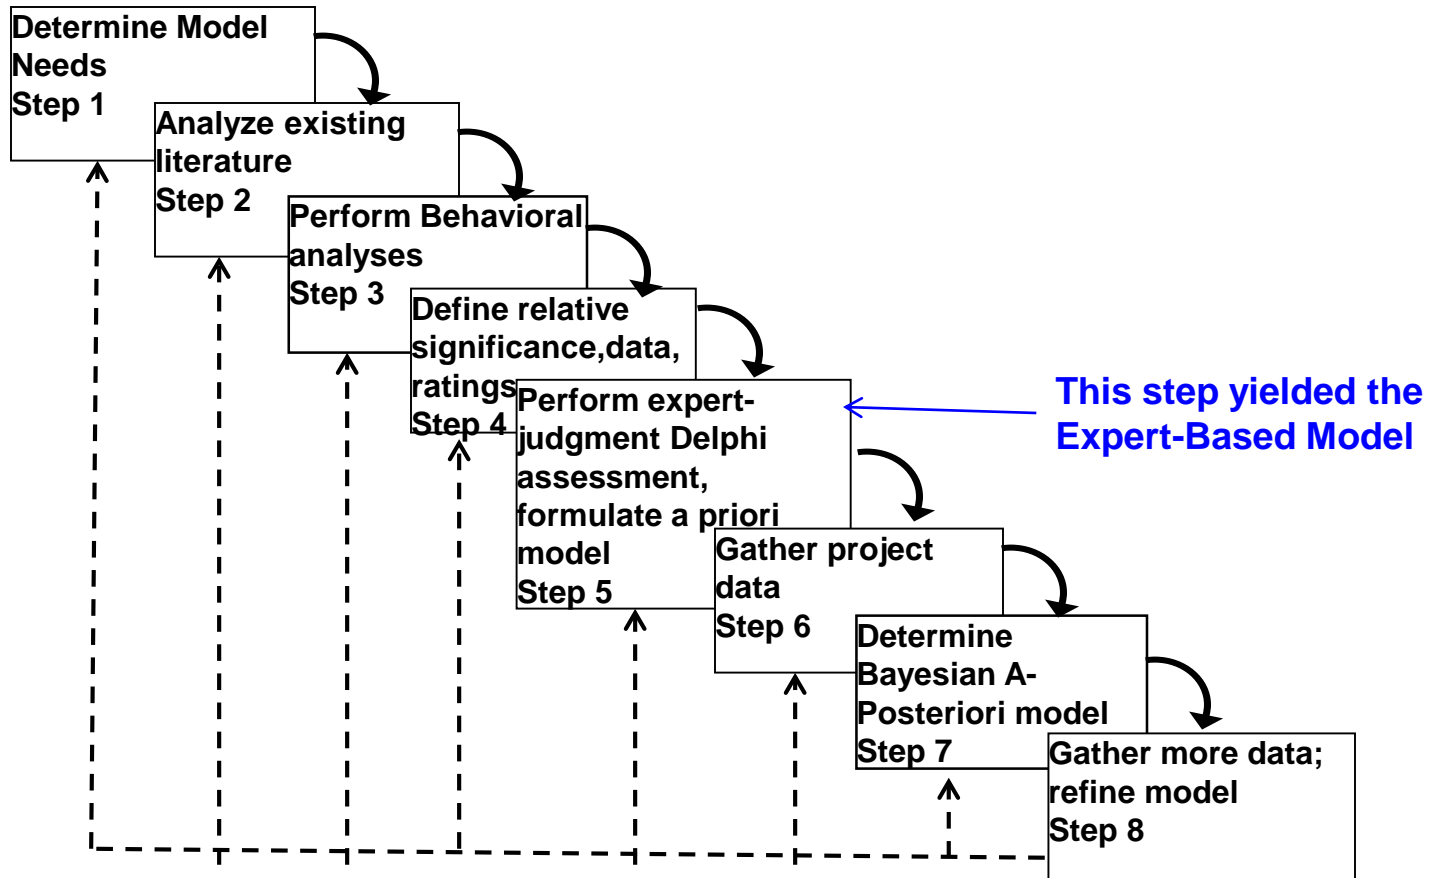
Determine Model Needs
Step 1

Analyze existing literature
Step 2

Perform Behavioral analyses
Step 3

Define relative significance,data, ratings
Step 4

Perform expert-judgment Delphi assessment, formulate a priori model
Step 5

This step yielded the Expert-Based Model

Gather project data
Step 6

Determine Bayesian A-Posteriori model
Step 7

Gather more data; refine model
Step 8